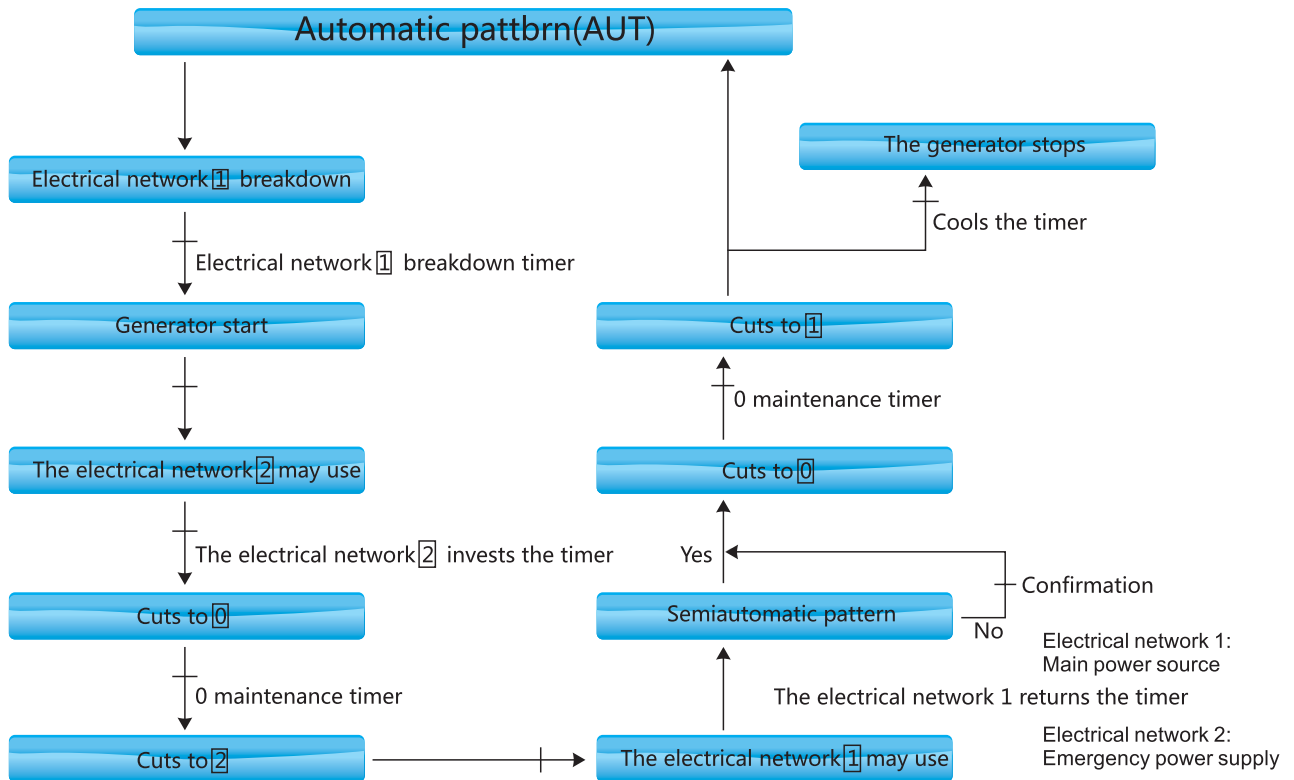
Automatic pattbrn(AUT)

Electrical network 1 breakdown

Electrical network 1 breakdown timer

Generator start

The electrical network 2 may use

The electrical network 2 invests the timer

Cuts to 0

0 maintenance timer

Cuts to 2

The electrical network 1 may use

The electrical network 1 returns the timer

Semiautomatic pattern

No

Confirmation

Yes

Cuts to 0

0 maintenance timer

Cuts to 1

Cools the timer

The generator stops

Electrical network 1:
Main power source

Electrical network 2:
Emergency power supply